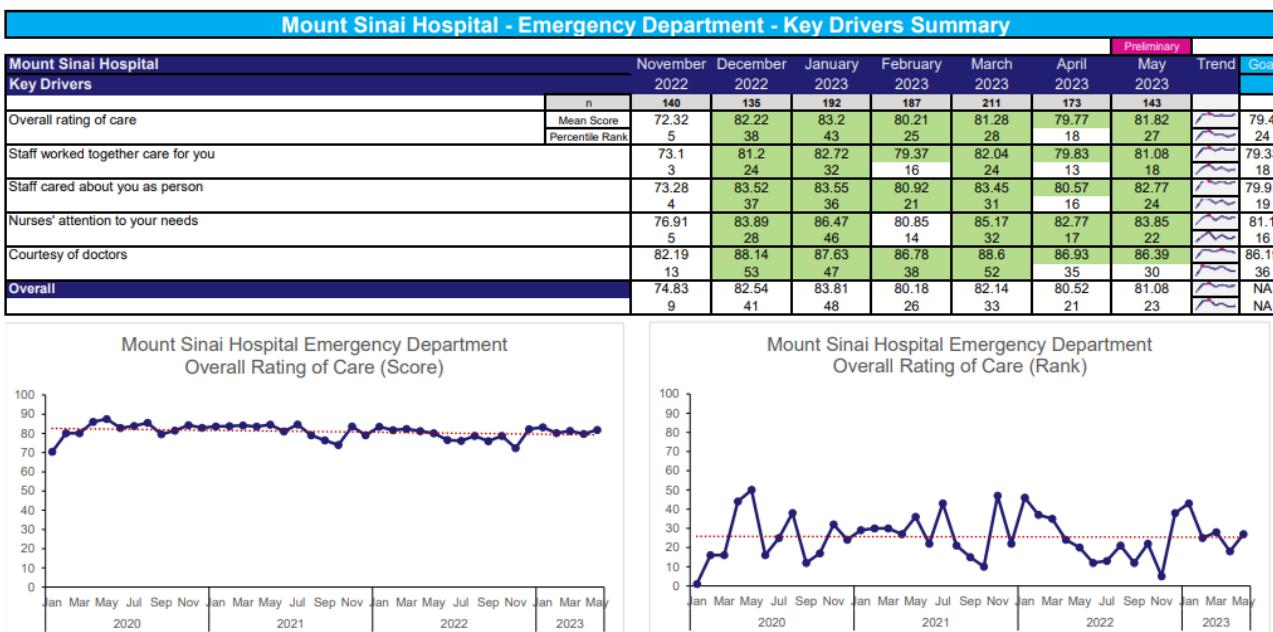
Mount Sinai Hospital - Emergency Department - Key Drivers Summary

Preliminary

| Mount Sinai Hospital Key Drivers | | November 2022 | December 2022 | January 2023 | February 2023 | March 2023 | April 2023 | May 2023 | Trend | Goa |
|---|---|---|---|---|---|---|---|---|---|---|
| | n | 140 | 135 | 192 | 187 | 211 | 173 | 143 | | |
| Overall rating of care | Mean Score | 72.32 | 82.22 | 83.2 | 80.21 | 81.28 | 79.77 | 81.82 | | 79.4 |
| | Percentile Rank | 5 | 38 | 43 | 25 | 28 | 18 | 27 | | 24 |
| Staff worked together care for you | | 73.1 | 81.2 | 82.72 | 79.37 | 82.04 | 79.83 | 81.08 | | 79.3 |
| | | 3 | 24 | 32 | 16 | 24 | 13 | 18 | | 18 |
| Staff cared about you as person | | 73.28 | 83.52 | 83.55 | 80.92 | 83.45 | 80.57 | 82.77 | | 79.9 |
| | | 4 | 37 | 36 | 21 | 31 | 16 | 24 | | 19 |
| Nurses' attention to your needs | | 76.91 | 83.89 | 86.47 | 80.85 | 85.17 | 82.77 | 83.85 | | 81.1 |
| | | 5 | 28 | 46 | 14 | 32 | 17 | 22 | | 16 |
| Courtesy of doctors | | 82.19 | 88.14 | 87.63 | 86.78 | 88.6 | 86.93 | 86.39 | | 86.1 |
| | | 13 | 53 | 47 | 38 | 52 | 35 | 30 | | 36 |
| Overall | | 74.83 | 82.54 | 83.81 | 80.18 | 82.14 | 80.52 | 81.08 | | NA |
| | | 9 | 41 | 48 | 26 | 33 | 21 | 23 | | NA |

Mount Sinai Hospital Emergency Department
Overall Rating of Care (Score)

100 90 80 70 60 50 40 30 20 10 0
Jan Mar May Jul Sep Nov Jan Mar May Jul Sep Nov Jan Mar May Jul Sep Nov Jan Mar May
2020 2021 2022 2023

Mount Sinai Hospital Emergency Department
Overall Rating of Care (Rank)

100 90 80 70 60 50 40 30 20 10 0
Jan Mar May Jul Sep Nov Jan Mar May Jul Sep Nov Jan Mar May Jul Sep Nov Jan Mar May
2020 2021 2022 2023